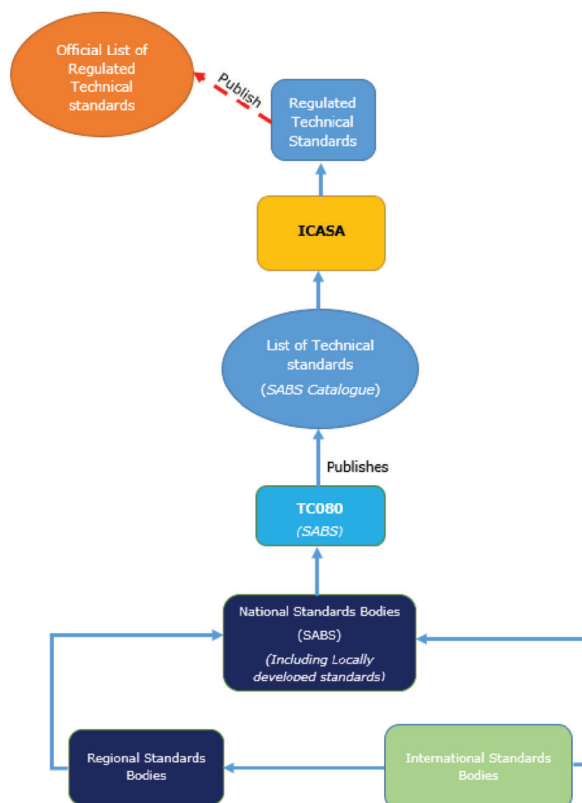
Official List of Regulated Technical standards

Publish

Regulated Technical Standards

ICASA

List of Technical standards

(SABS Catalogue)

Publishes

TC080

(SABS)

National Standards Bodies

(SABS)

(Including Locally developed standards)

Regional Standards Bodies

International Standards Bodies